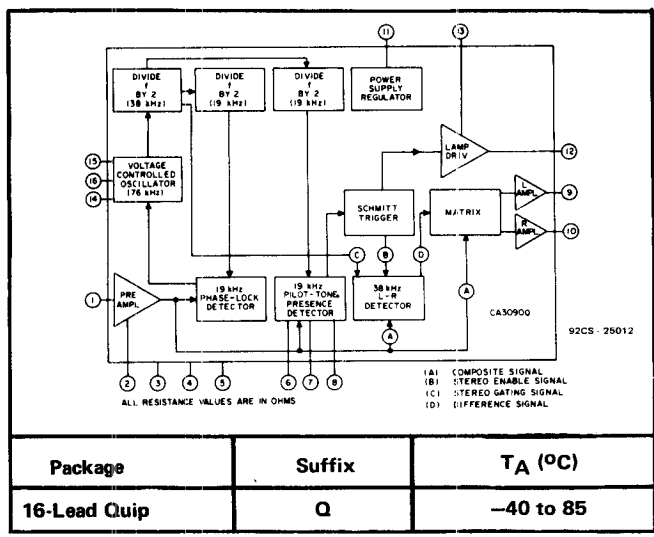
11

13

DIVIDE f BY 2 (38 kHz)

DIVIDE f BY 2 (19 kHz)

DIVIDE f BY 2 (19 kHz)

POWER SUPPLY REGULATOR

LAMP DRIV

12

15

16

14

VOLTAGE CONTROLLED OSCILLATOR (76 kHz)

L AMPL

9

R AMPL

10

SCHMITT TRIGGER

MATRIX

C

B

D

1

PRE AMPL

19 kHz PHASE-LOCK DETECTOR

19 kHz PILOT-TONE PRESENCE DETECTOR

38 kHz L-R DETECTOR

A

A

CA3090Q

92CS-25012

2 3 4 5 6 7 8

ALL RESISTANCE VALUES ARE IN OHMS

(A) COMPOSITE SIGNAL
(B) STEREO ENABLE SIGNAL
(C) STEREO GATING SIGNAL
(D) DIFFERENCE SIGNAL

| Package | Suffix | $T_A$ (°C) |
|---|---|---|
| 16-Lead Quip | Q | –40 to 85 |